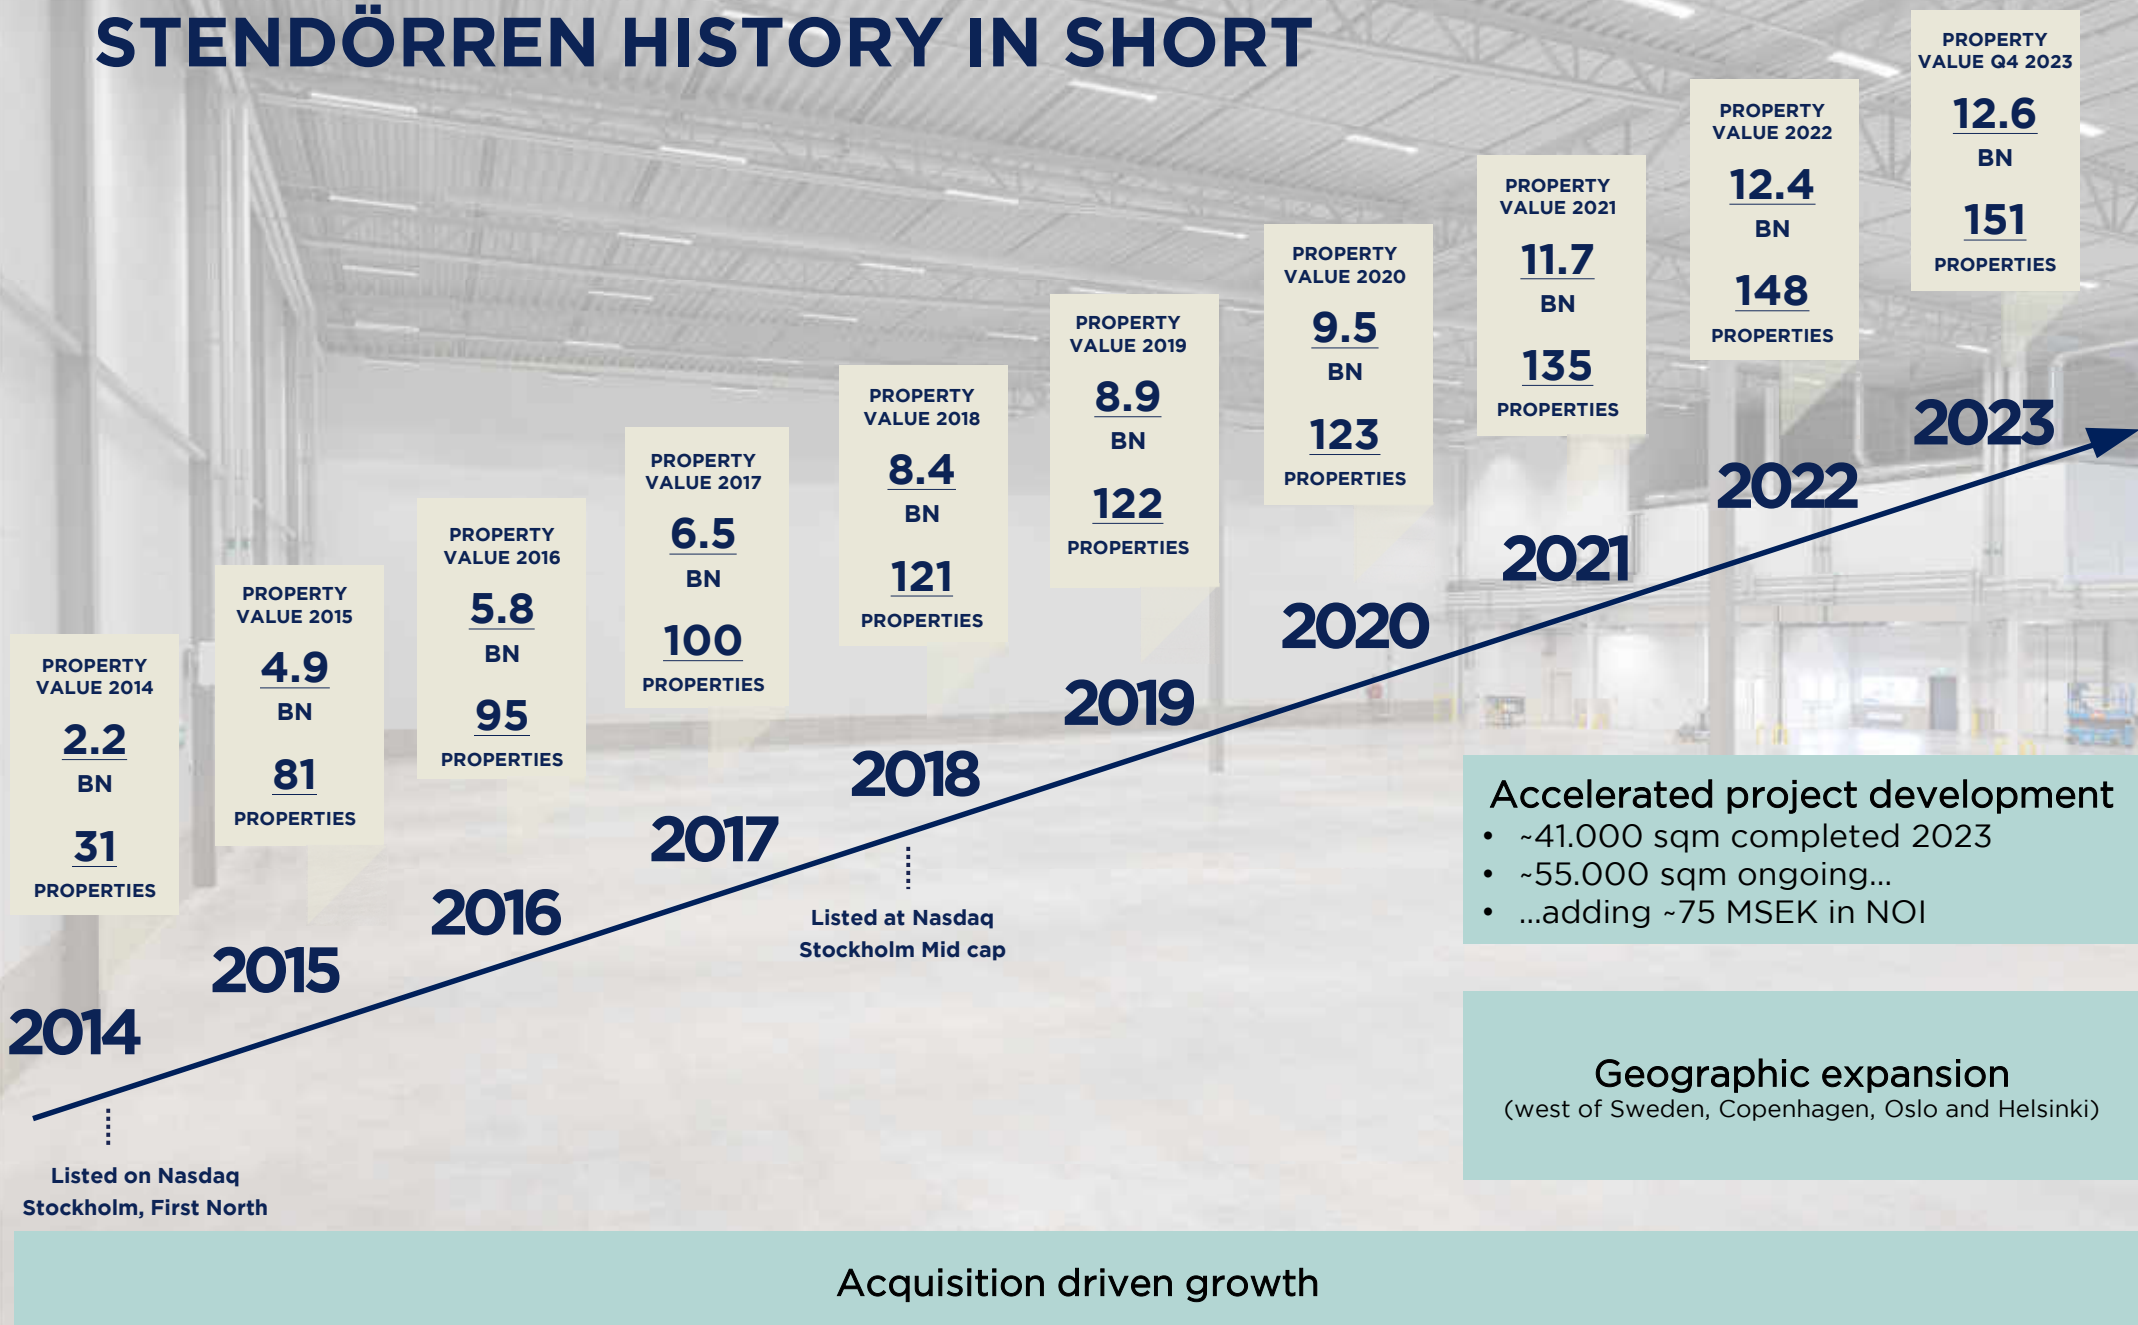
STENDÖRREN HISTORY IN SHORT

PROPERTY VALUE 2014
2.2
BN
31
PROPERTIES

2014

Listed on Nasdaq Stockholm, First North

PROPERTY VALUE 2015
4.9
BN
81
PROPERTIES

2015

PROPERTY VALUE 2016
5.8
BN
95
PROPERTIES

2016

PROPERTY VALUE 2017
6.5
BN
100
PROPERTIES

2017

PROPERTY VALUE 2018
8.4
BN
121
PROPERTIES

2018

Listed at Nasdaq Stockholm Mid cap

PROPERTY VALUE 2019
8.9
BN
122
PROPERTIES

2019

PROPERTY VALUE 2020
9.5
BN
123
PROPERTIES

2020

PROPERTY VALUE 2021
11.7
BN
135
PROPERTIES

2021

PROPERTY VALUE 2022
12.4
BN
148
PROPERTIES

2022

PROPERTY VALUE Q4 2023
12.6
BN
151
PROPERTIES

2023

Accelerated project development
• ~41.000 sqm completed 2023
• ~55.000 sqm ongoing...
• ...adding ~75 MSEK in NOI

Geographic expansion
(west of Sweden, Copenhagen, Oslo and Helsinki)

Acquisition driven growth